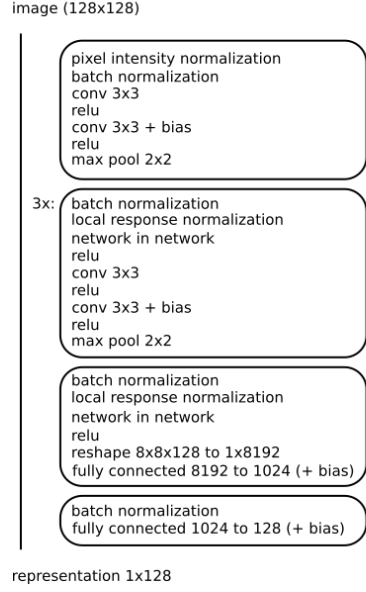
image (128x128)

pixel intensity normalization
batch normalization
conv 3x3
relu
conv 3x3 + bias
relu
max pool 2x2

3x:
batch normalization
local response normalization
network in network
relu
conv 3x3
relu
conv 3x3 + bias
relu
max pool 2x2

batch normalization
local response normalization
network in network
relu
reshape 8x8x128 to 1x8192
fully connected 8192 to 1024 (+ bias)

batch normalization
fully connected 1024 to 128 (+ bias)

representation 1x128